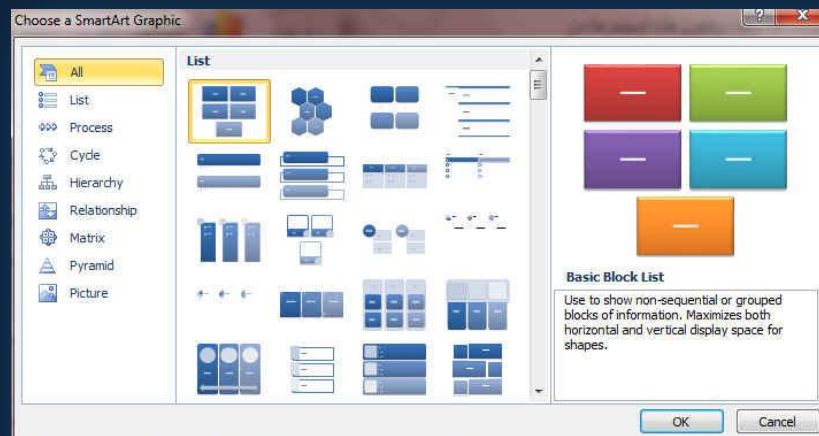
Choose a SmartArt Graphic

?

All
List
Process
Cycle
Hierarchy
Relationship
Matrix
Pyramid
Picture

List

Basic Block List

Use to show non-sequential or grouped blocks of information. Maximizes both horizontal and vertical display space for shapes.

OK
Cancel